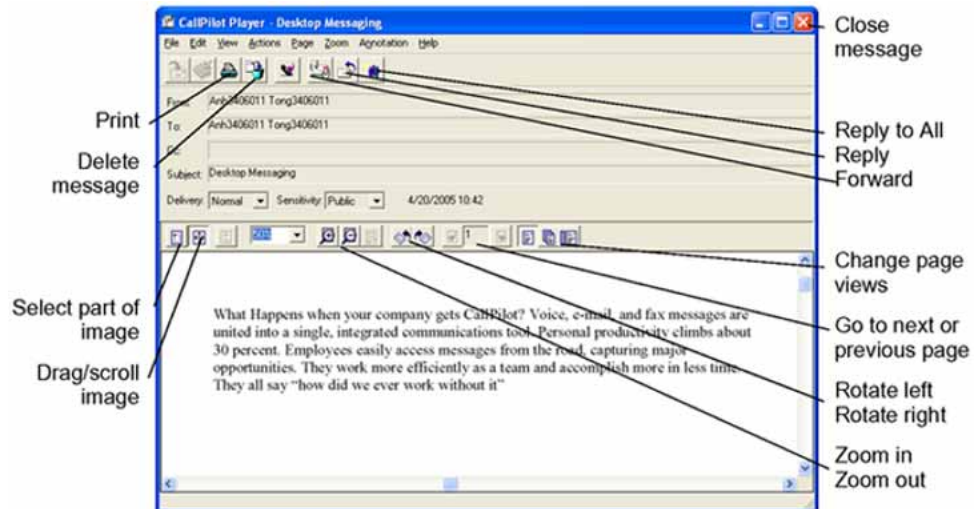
CallPilot Player - Desktop Messaging

File Edit View Actions Page Zoom Annotation Help

From: Anh3406011 Tong3406011
To: Anh3406011 Tong3406011
Cc:
Subject: Desktop Messaging
Delivery: Normal Sensitivity: Public 4/20/2005 10:42

What Happens when your company gets CallPilot? Voice, e-mail, and fax messages are united into a single, integrated communications tool. Personal productivity climbs about 30 percent. Employees easily access messages from the road, capturing major opportunities. They work more efficiently as a team and accomplish more in less time. They all say "how did we ever work without it"

Close message

Print

Delete message

Reply to All

Reply

Forward

Change page views

Select part of image

Go to next or previous page

Drag/scroll image

Rotate left
Rotate right

Zoom in
Zoom out